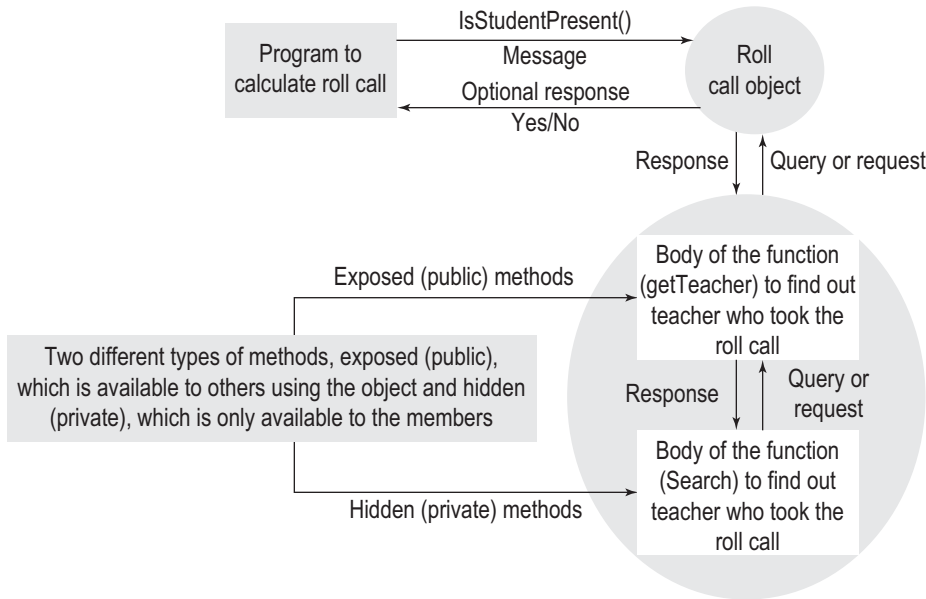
Program to calculate roll call

IsStudentPresent()

Message

Optional response

Yes/No

Roll call object

Response

Query or request

Exposed (public) methods

Body of the function (getTeacher) to find out teacher who took the roll call

Two different types of methods, exposed (public), which is available to others using the object and hidden (private), which is only available to the members

Response

Query or request

Body of the function (Search) to find out teacher who took the roll call

Hidden (private) methods